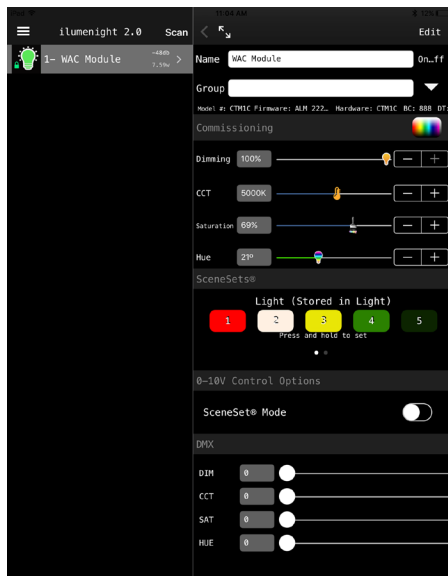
11:04 AM

ilumenight 2.0

Scan

1- WAC Module

-48db
7.5Hz

Edit

Name WAC Module

On…ff

Group

Model #: CTM1C Firmware: ALM 222… Hardware: CTM1C BC: 888 DT:

Commissioning

Dimming 100%

CCT 5000K

Saturation 69%

Hue 21º

SceneSets®

Light (Stored in Light)

1 2 3 4 5

Press and hold to set

0-10V Control Options

SceneSet® Mode

DMX

DIM 0

CCT 0

SAT 0

HUE 0